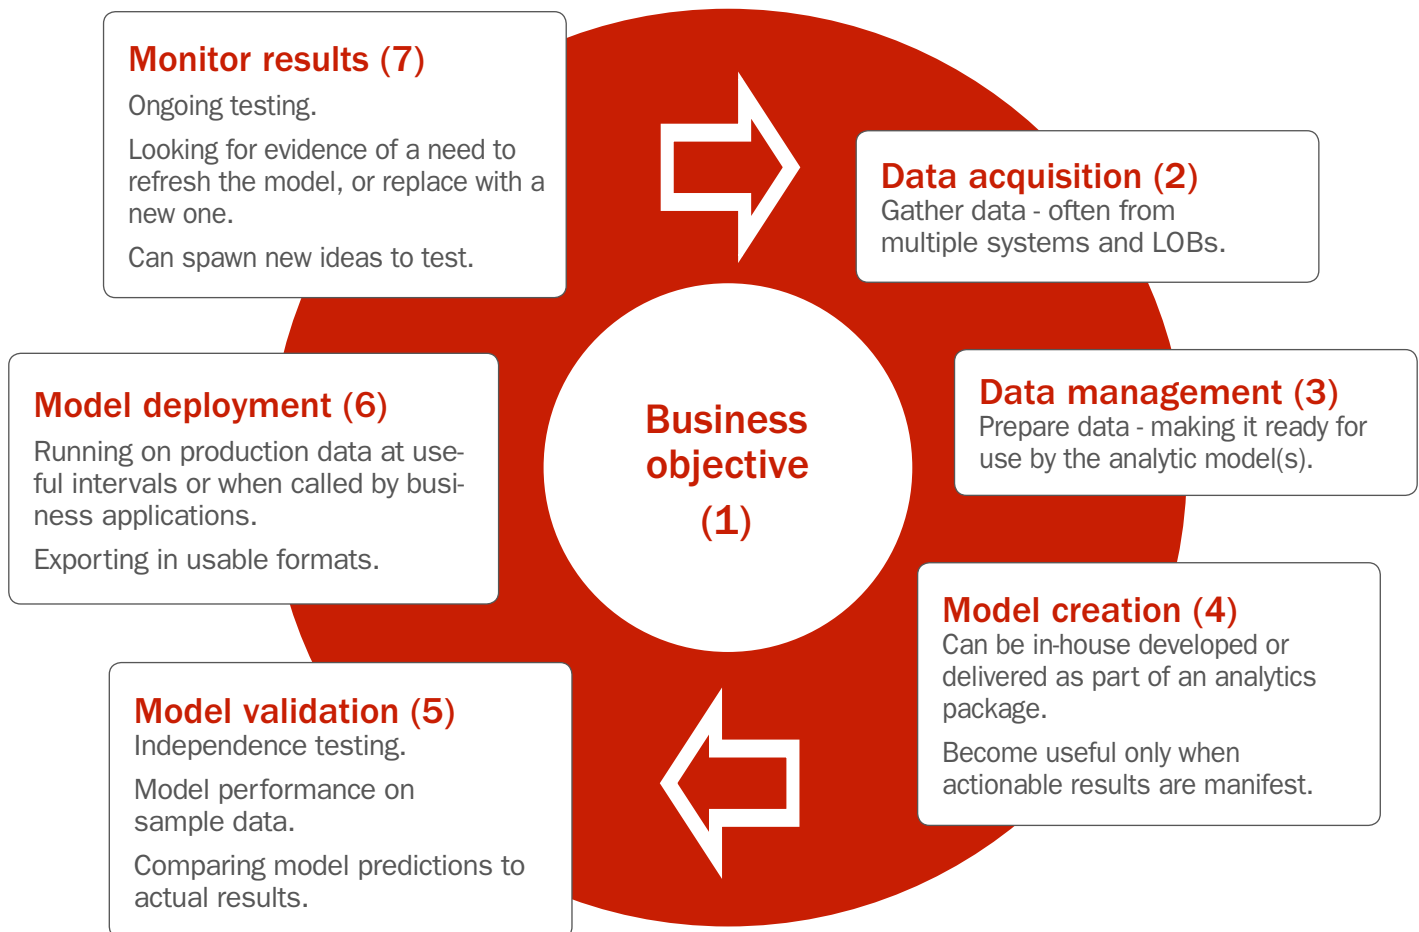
Monitor results (7)
Ongoing testing.
Looking for evidence of a need to refresh the model, or replace with a new one.
Can spawn new ideas to test.

Data acquisition (2)
Gather data - often from multiple systems and LOBs.

Business objective (1)

Data management (3)
Prepare data - making it ready for use by the analytic model(s).

Model deployment (6)
Running on production data at useful intervals or when called by business applications.
Exporting in usable formats.

Model creation (4)
Can be in-house developed or delivered as part of an analytics package.
Become useful only when actionable results are manifest.

Model validation (5)
Independence testing.
Model performance on sample data.
Comparing model predictions to actual results.